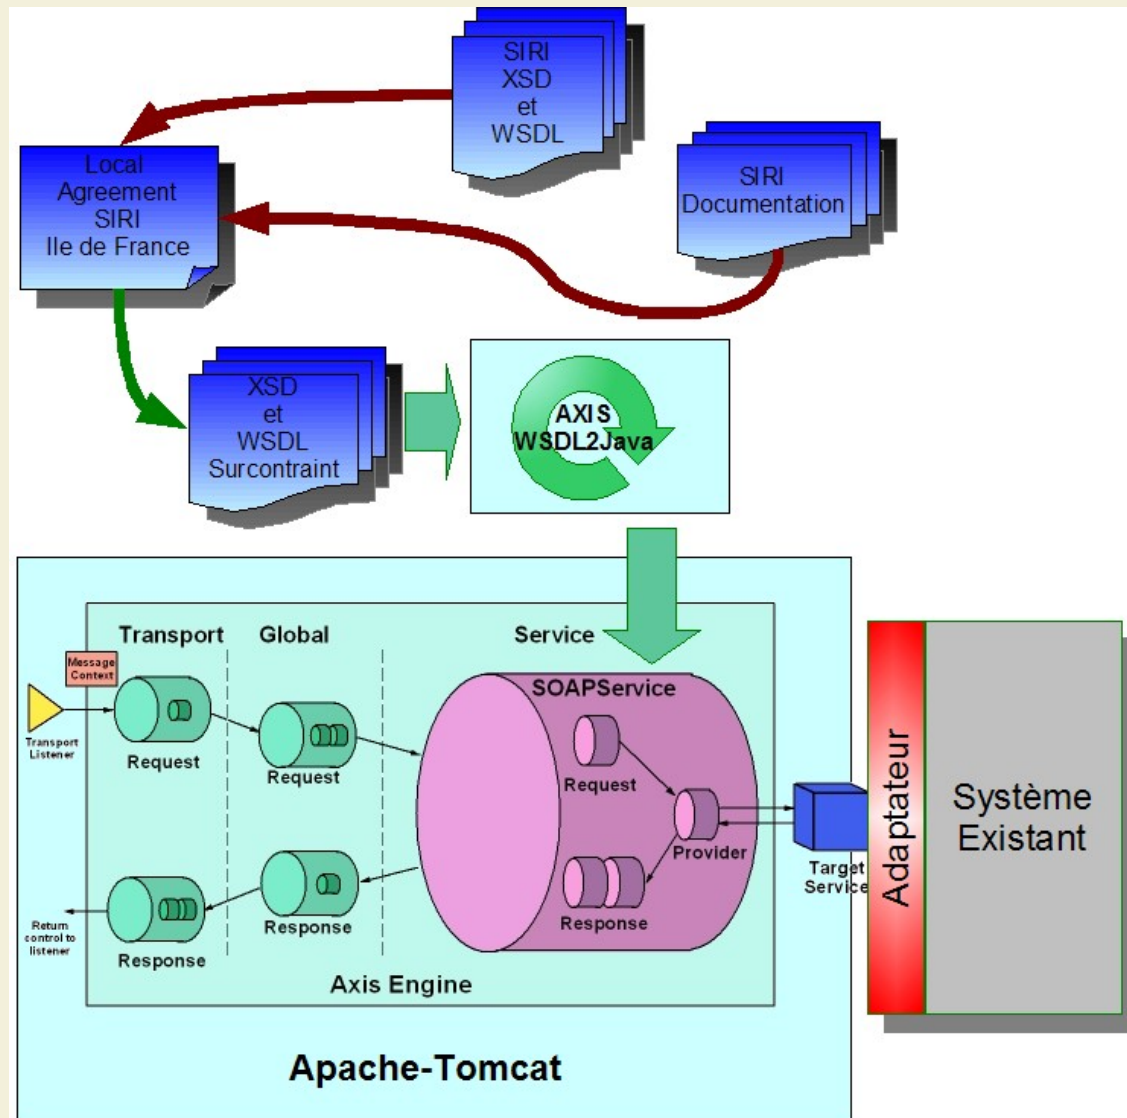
SIRI
XSD
et
WSDL

Local
Agreement
SIRI
Ile de France

SIRI
Documentation

XSD
et
WSDL
Surcontraint

AXIS
WSDL2Java

Transport

Global

Service

Message Context

Transport Listener

Request

Request

SOAPService

Request

Provider

Response

Target Service

Adaptateur

Système Existant

Response

Return control to listener

Response

Axis Engine

Apache-Tomcat